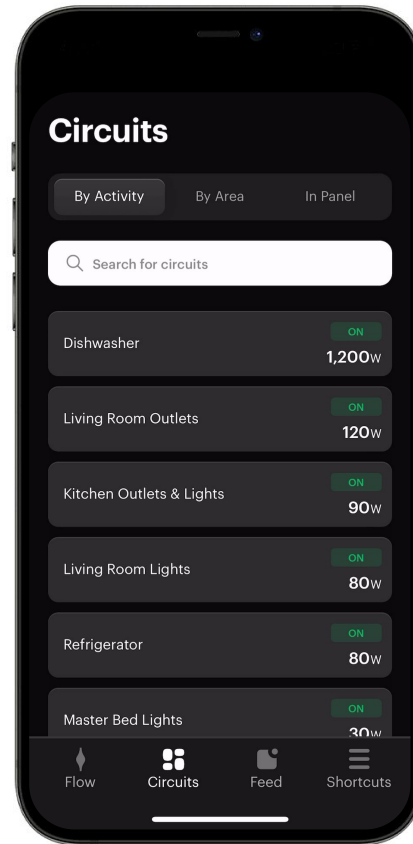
Circuits

By Activity
By Area
In Panel

Search for circuits

Dishwasher
ON
1,200W

Living Room Outlets
ON
120W

Kitchen Outlets & Lights
ON
90W

Living Room Lights
ON
80W

Refrigerator
ON
80W

Master Bed Lights
ON
30W

Flow
Circuits
Feed
Shortcuts